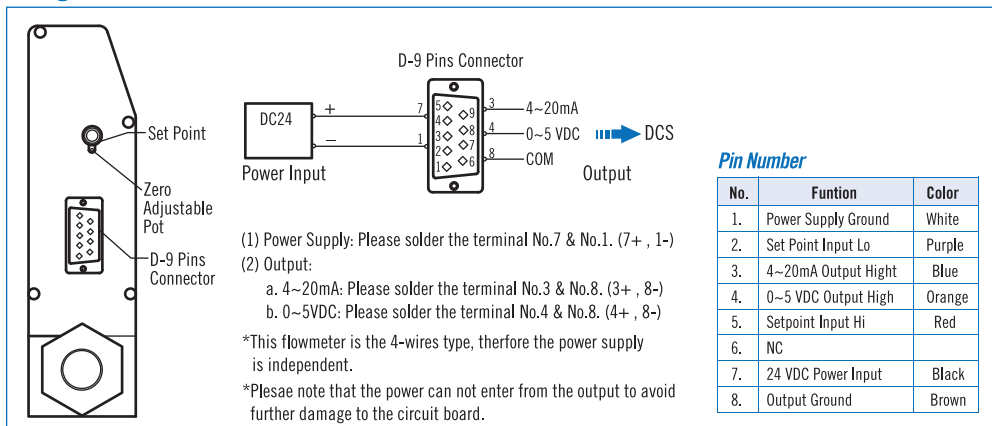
Set Point

Zero Adjustable Pot

D-9 Pins Connector

D-9 Pins Connector

DC24

Power Input

+

−

7

1

5 4 3 2 1

9 8 7 6

3

4

8

4~20mA

0~5 VDC

COM

DCS

Output

(1) Power Supply: Please solder the terminal No.7 & No.1. (7+ , 1-)
(2) Output:
a. 4~20mA: Please solder the terminal No.3 & No.8. (3+ , 8-)
b. 0~5VDC: Please solder the terminal No.4 & No.8. (4+ , 8-)

*This flowmeter is the 4-wires type, therfore the power supply is independent.

*Plesae note that the power can not enter from the output to avoid further damage to the circuit board.

Pin Number

| No. | Funtion | Color |
|---|---|---|
| 1. | Power Supply Ground | White |
| 2. | Set Point Input Lo | Purple |
| 3. | 4~20mA Output Hight | Blue |
| 4. | 0~5 VDC Output High | Orange |
| 5. | Setpoint Input Hi | Red |
| 6. | NC | |
| 7. | 24 VDC Power Input | Black |
| 8. | Output Ground | Brown |